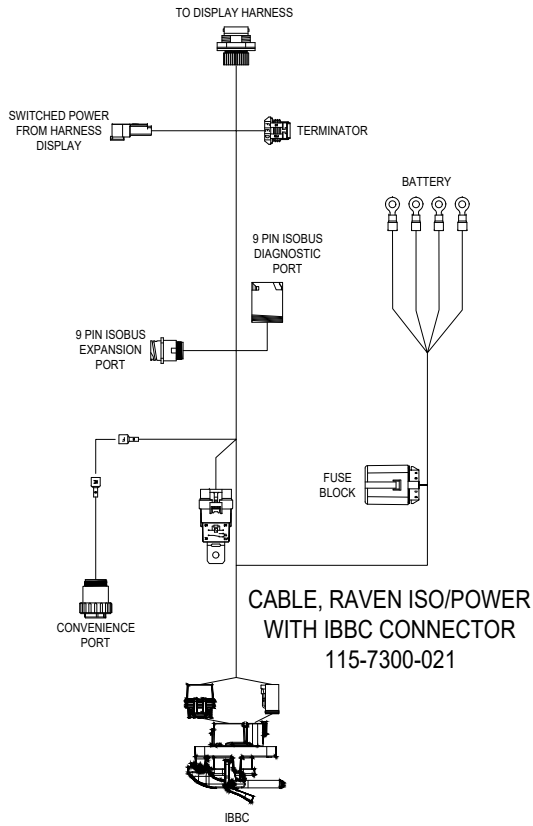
TO DISPLAY HARNESS

SWITCHED POWER FROM HARNESS DISPLAY

TERMINATOR

BATTERY

9 PIN ISOBUS DIAGNOSTIC PORT

9 PIN ISOBUS EXPANSION PORT

FUSE BLOCK

CONVENIENCE PORT

CABLE, RAVEN ISO/POWER WITH IBBC CONNECTOR 115-7300-021

IBBC